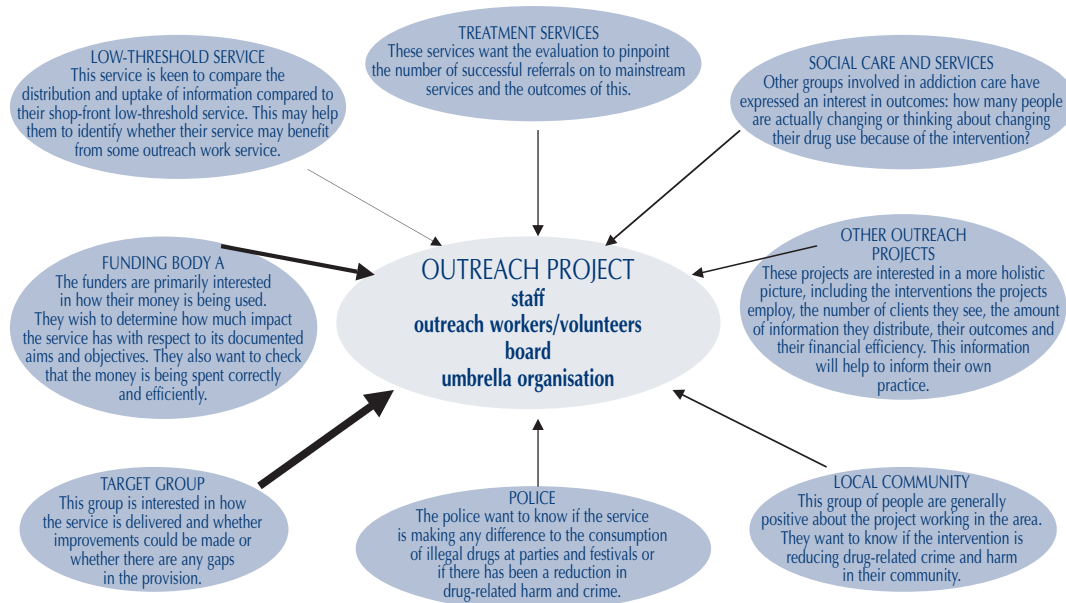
LOW-THRESHOLD SERVICE
This service is keen to compare the distribution and uptake of information compared to their shop-front low-threshold service. This may help them to identify whether their service may benefit from some outreach work service.

TREATMENT SERVICES
These services want the evaluation to pinpoint the number of successful referrals on to mainstream services and the outcomes of this.

SOCIAL CARE AND SERVICES
Other groups involved in addiction care have expressed an interest in outcomes: how many people are actually changing or thinking about changing their drug use because of the intervention?

FUNDING BODY A
The funders are primarily interested in how their money is being used. They wish to determine how much impact the service has with respect to its documented aims and objectives. They also want to check that the money is being spent correctly and efficiently.

OUTREACH PROJECT
staff
outreach workers/volunteers
board
umbrella organisation

OTHER OUTREACH PROJECTS
These projects are interested in a more holistic picture, including the interventions the projects employ, the number of clients they see, the amount of information they distribute, their outcomes and their financial efficiency. This information will help to inform their own practice.

TARGET GROUP
This group is interested in how the service is delivered and whether improvements could be made or whether there are any gaps in the provision.

POLICE
The police want to know if the service is making any difference to the consumption of illegal drugs at parties and festivals or if there has been a reduction in drug-related harm and crime.

LOCAL COMMUNITY
This group of people are generally positive about the project working in the area. They want to know if the intervention is reducing drug-related crime and harm in their community.